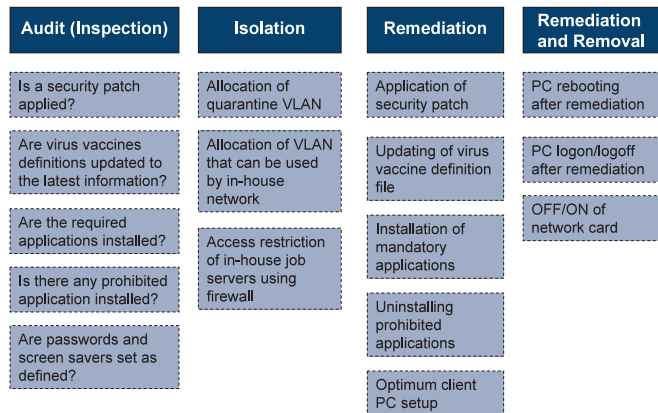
Audit (Inspection)

Is a security patch applied?

Are virus vaccines definitions updated to the latest information?

Are the required applications installed?

Is there any prohibited application installed?

Are passwords and screen savers set as defined?

Isolation

Allocation of quarantine VLAN

Allocation of VLAN that can be used by in-house network

Access restriction of in-house job servers using firewall

Remediation

Application of security patch

Updating of virus vaccine definition file

Installation of mandatory applications

Uninstalling prohibited applications

Optimum client PC setup

Remediation and Removal

PC rebooting after remediation

PC logon/logoff after remediation

OFF/ON of network card